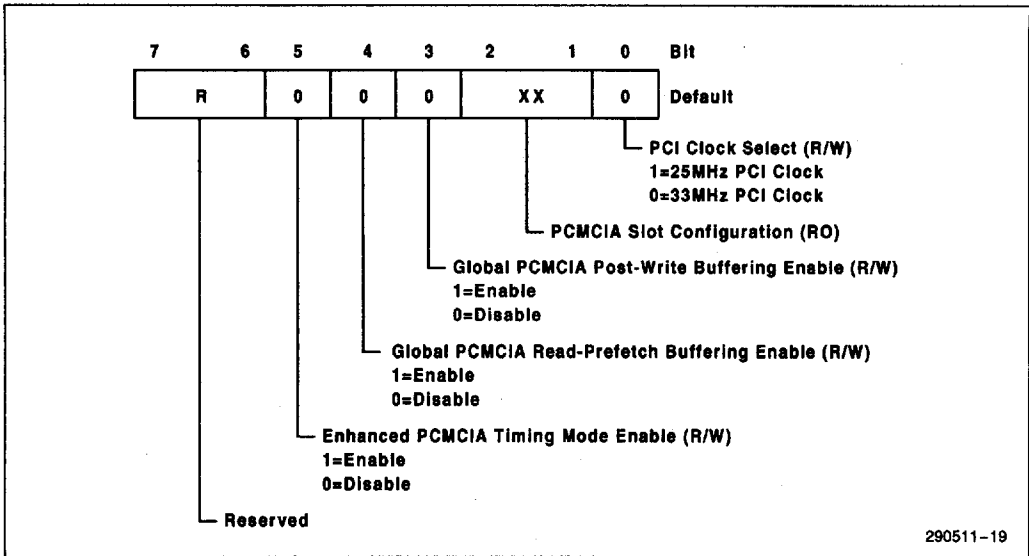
| 7 | 6 | 5 | 4 | 3 | 2 | 1 | 0 | Bit |
|---|---|---|---|---|---|---|---|---|
| R | | 0 | 0 | 0 | XX | | 0 | Default |

PCI Clock Select (R/W)
1=25MHz PCI Clock
0=33MHz PCI Clock

PCMCIA Slot Configuration (RO)

Global PCMCIA Post-Write Buffering Enable (R/W)
1=Enable
0=Disable

Global PCMCIA Read-Prefetch Buffering Enable (R/W)
1=Enable
0=Disable

Enhanced PCMCIA Timing Mode Enable (R/W)
1=Enable
0=Disable

Reserved

290511–19